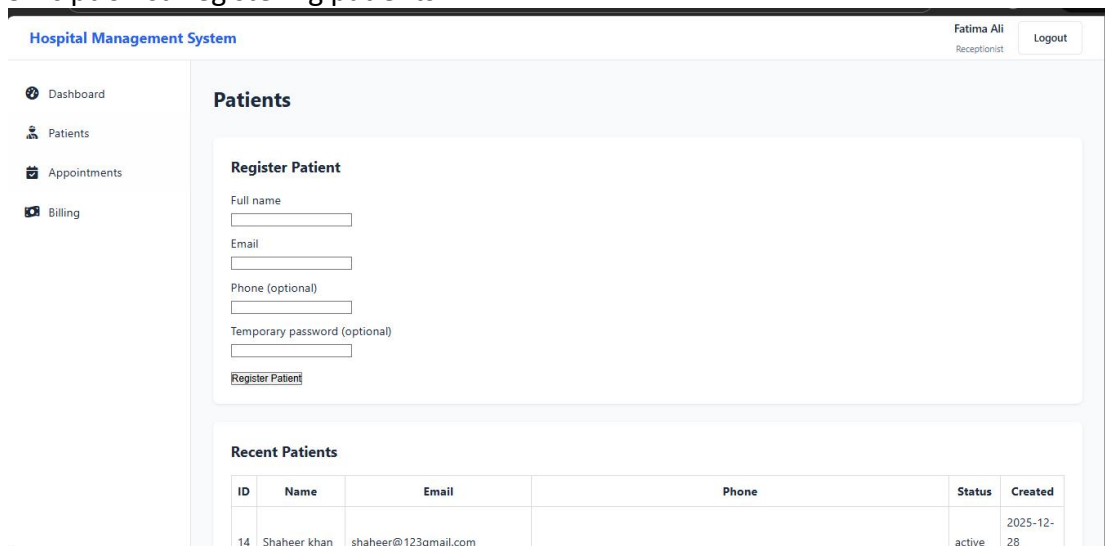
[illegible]

Hospital Management System

Fatima Ali
Receptionist

Logout

Dashboard
Patients
Appointments
Billing

Patients

Register Patient

Full name

Email

Phone (optional)

Temporary password (optional)

Register Patient

Recent Patients

| ID | Name | Email | Phone | Status | Created |
|---|---|---|---|---|---|
| 14 | Shaheer khan | shaheer@123gmail.com | | active | 2025-12-28 |